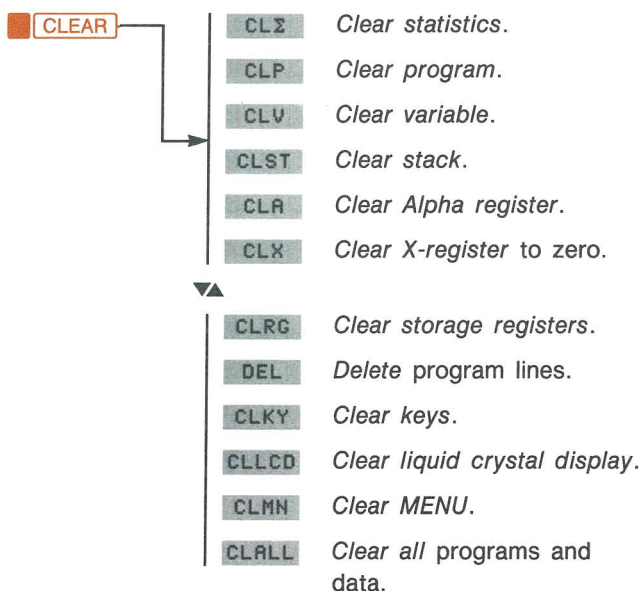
CLEAR

CLΣ Clear statistics.
CLP Clear program.
CLV Clear variable.
CLST Clear stack.
CLA Clear Alpha register.
CLX Clear X-register to zero.

▼▲

CLRG Clear storage registers.
DEL Delete program lines.
CLKY Clear keys.
CLLCD Clear liquid crystal display.
CLMN Clear MENU.
CLALL Clear all programs and data.